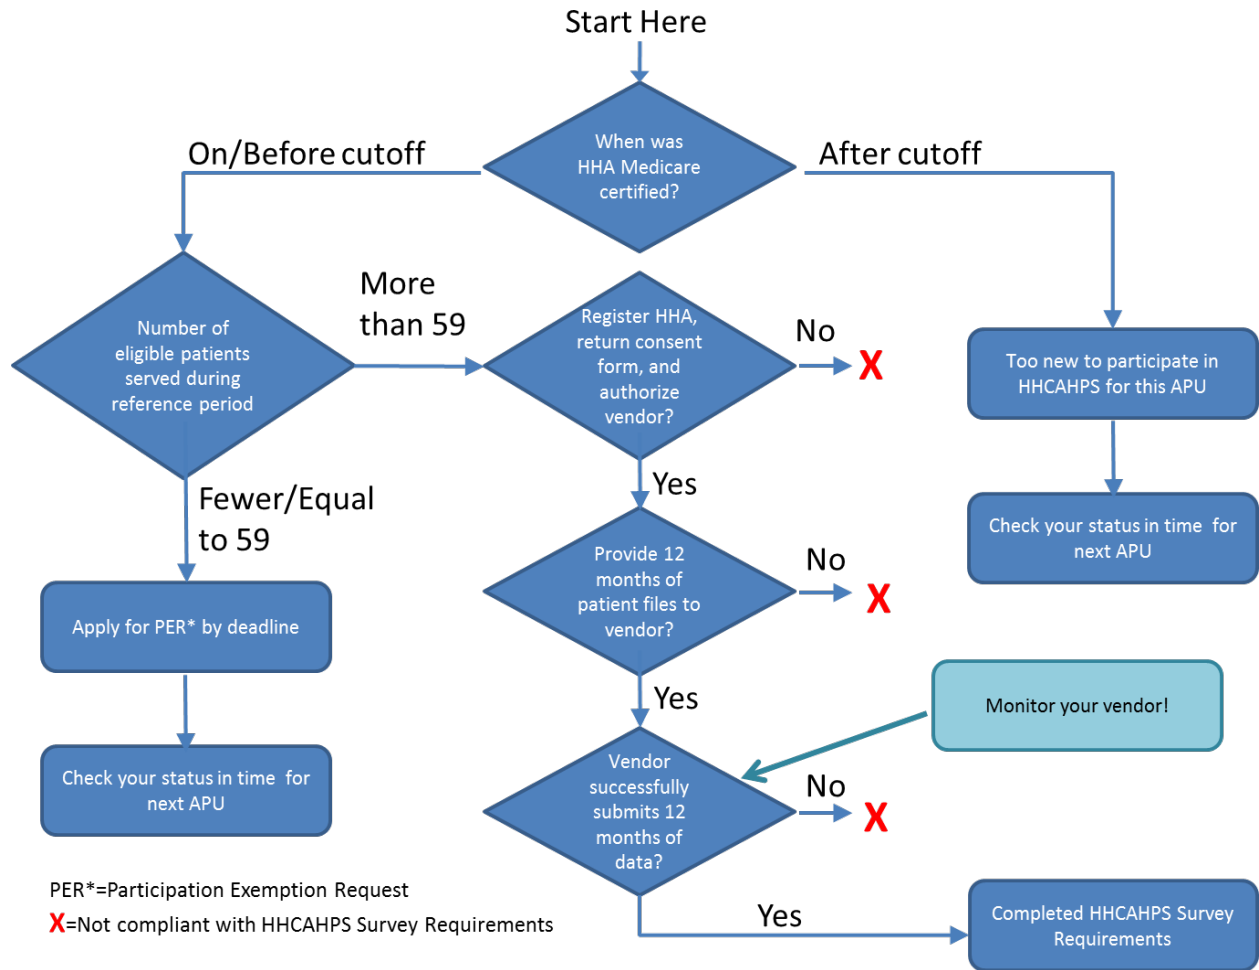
Start Here

When was HHA Medicare certified?

On/Before cutoff

After cutoff

Number of eligible patients served during reference period

More than 59

Register HHA, return consent form, and authorize vendor?

No

X

Too new to participate in HHCAHPS for this APU

Yes

Fewer/Equal to 59

Check your status in time for next APU

Provide 12 months of patient files to vendor?

No

X

Apply for PER* by deadline

Yes

Monitor your vendor!

Check your status in time for next APU

Vendor successfully submits 12 months of data?

No

X

PER*=Participation Exemption Request

X=Not compliant with HHCAHPS Survey Requirements

Yes

Completed HHCAHPS Survey Requirements